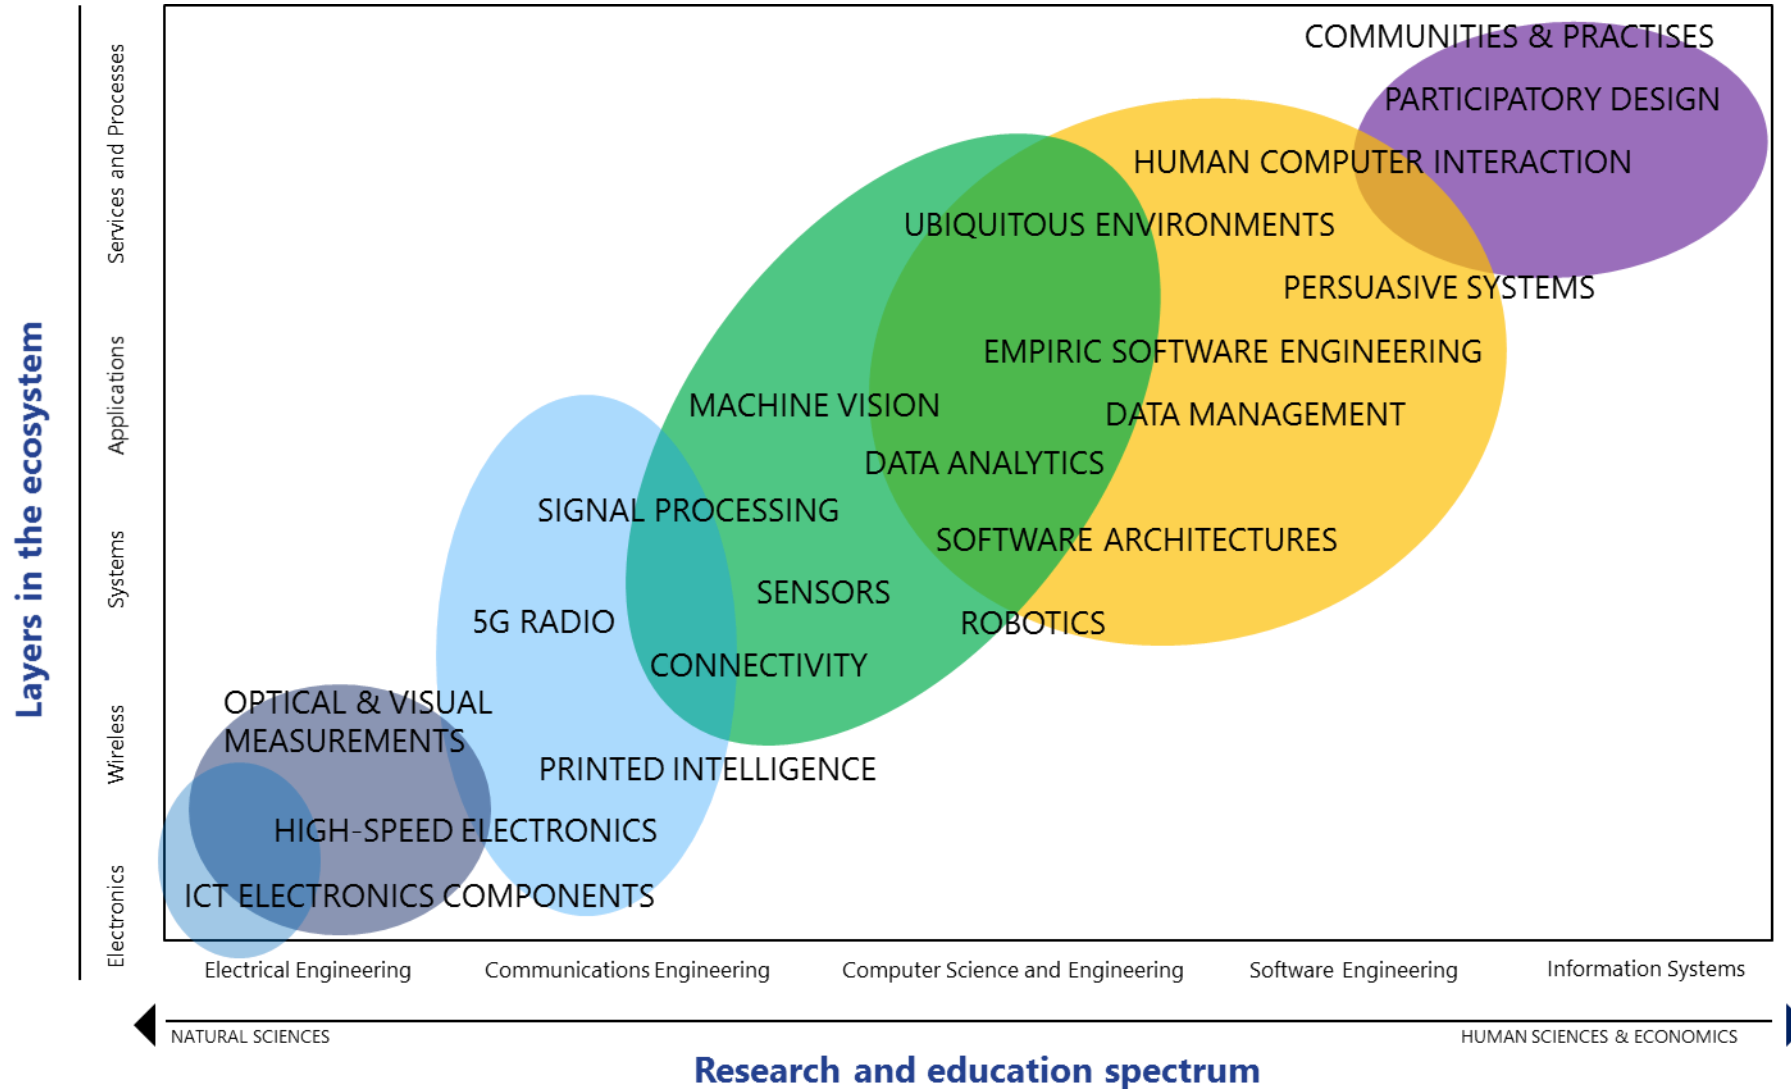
Layers in the ecosystem

Services and Processes

Applications

Systems

Wireless

Electronics

COMMUNITIES & PRACTISES

PARTICIPATORY DESIGN

HUMAN COMPUTER INTERACTION

UBIQUITOUS ENVIRONMENTS

PERSUASIVE SYSTEMS

EMPIRIC SOFTWARE ENGINEERING

MACHINE VISION

DATA MANAGEMENT

DATA ANALYTICS

SIGNAL PROCESSING

SOFTWARE ARCHITECTURES

SENSORS

5G RADIO

ROBOTICS

CONNECTIVITY

OPTICAL & VISUAL MEASUREMENTS

PRINTED INTELLIGENCE

HIGH-SPEED ELECTRONICS

ICT ELECTRONICS COMPONENTS

Electrical Engineering

Communications Engineering

Computer Science and Engineering

Software Engineering

Information Systems

NATURAL SCIENCES

HUMAN SCIENCES & ECONOMICS

Research and education spectrum